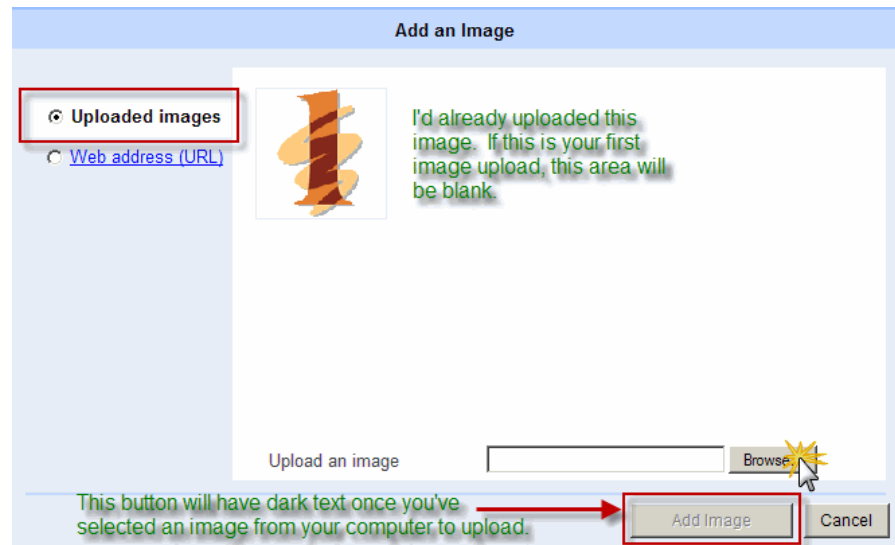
Add an Image

Uploaded images

Web address (URL)

I'd already uploaded this image. If this is your first image upload, this area will be blank.

Upload an image

Browse

This button will have dark text once you've selected an image from your computer to upload.

Add Image

Cancel